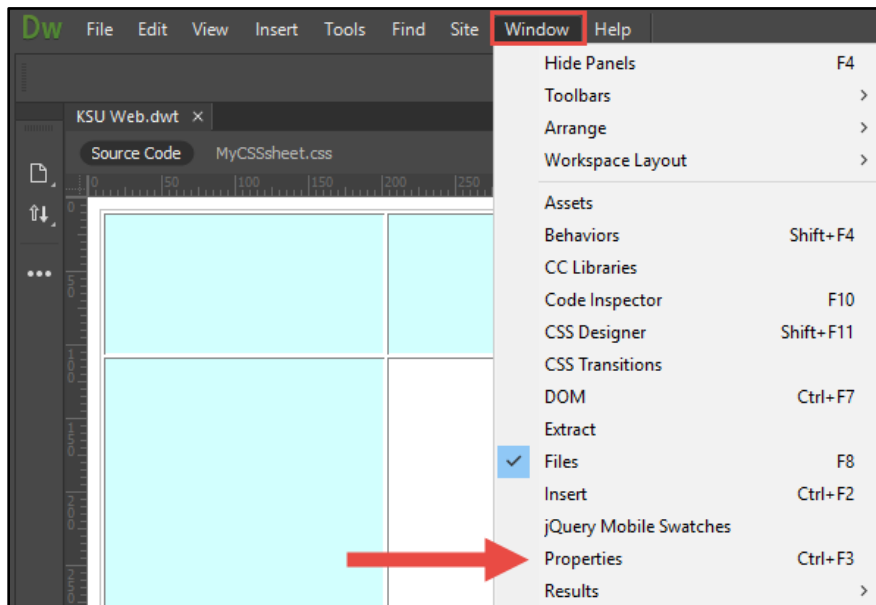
Dw File Edit View Insert Tools Find Site Window Help

KSU Web.dwt ×

Source Code MyCSSsheet.css

0 50 100 150 200 250

Hide Panels F4
Toolbars >
Arrange >
Workspace Layout >
Assets
Behaviors Shift+F4
CC Libraries
Code Inspector F10
CSS Designer Shift+F11
CSS Transitions
DOM Ctrl+F7
Extract
Files F8
Insert Ctrl+F2
jQuery Mobile Swatches
Properties Ctrl+F3
Results >